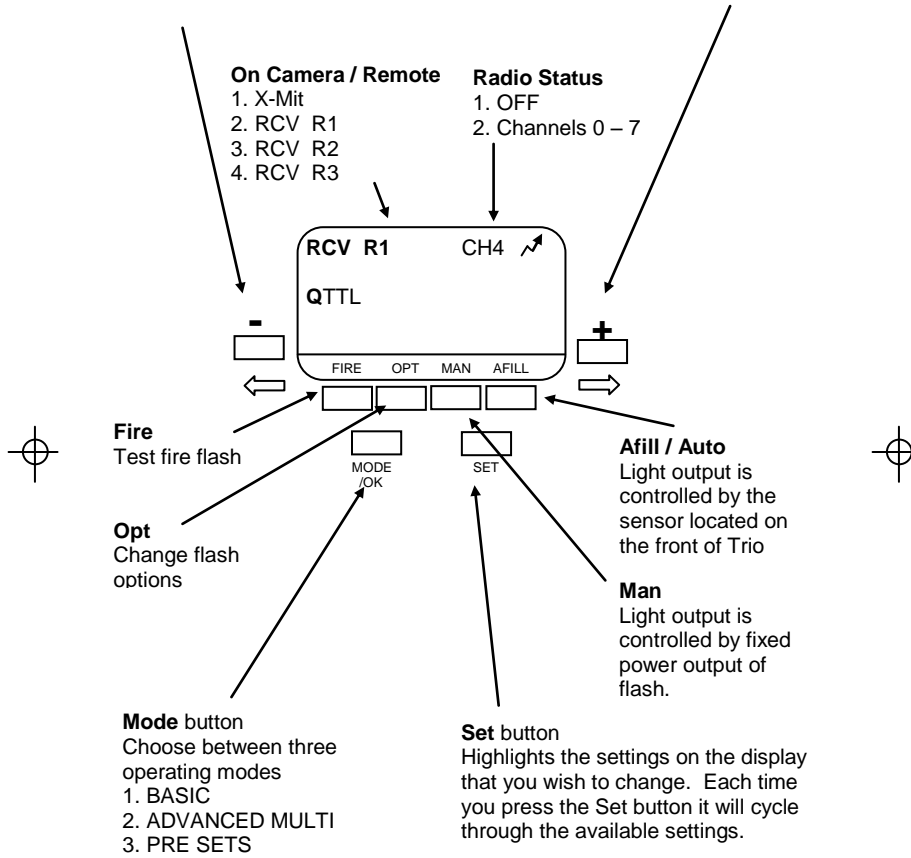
**On Camera / Remote**
1. X-Mit
2. RCV R1
3. RCV R2
4. RCV R3

**Radio Status**
1. OFF
2. Channels 0 – 7

**RCV R1** CH4

**Q**TTL

-

+

FIRE OPT MAN AFILL

MODE /OK

SET

**Fire**
Test fire flash

**Afill / Auto**
Light output is controlled by the sensor located on the front of Trio

**Opt**
Change flash options

**Man**
Light output is controlled by fixed power output of flash.

**Mode** button
Choose between three operating modes
1. BASIC
2. ADVANCED MULTI
3. PRE SETS

**Set** button
Highlights the settings on the display that you wish to change. Each time you press the Set button it will cycle through the available settings.